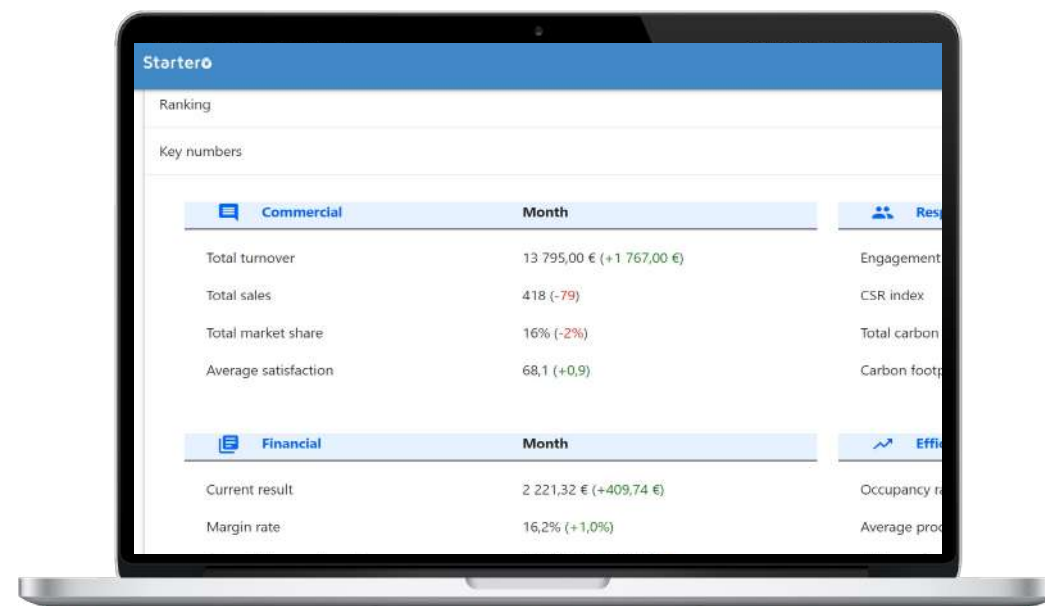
Startero

Ranking

Key numbers

| Commercial | Month |
|---|---|
| Total turnover | 13 795,00 € (+1 767,00 €) |
| Total sales | 418 (-79) |
| Total market share | 16% (-2%) |
| Average satisfaction | 68,1 (+0,9) |

Resp
Engagement
CSR index
Total carbon
Carbon footp

| Financial | Month |
|---|---|
| Current result | 2 221,32 € (+409,74 €) |
| Margin rate | 16,2% (+1,0%) |

Effi
Occupancy ra
Average prod